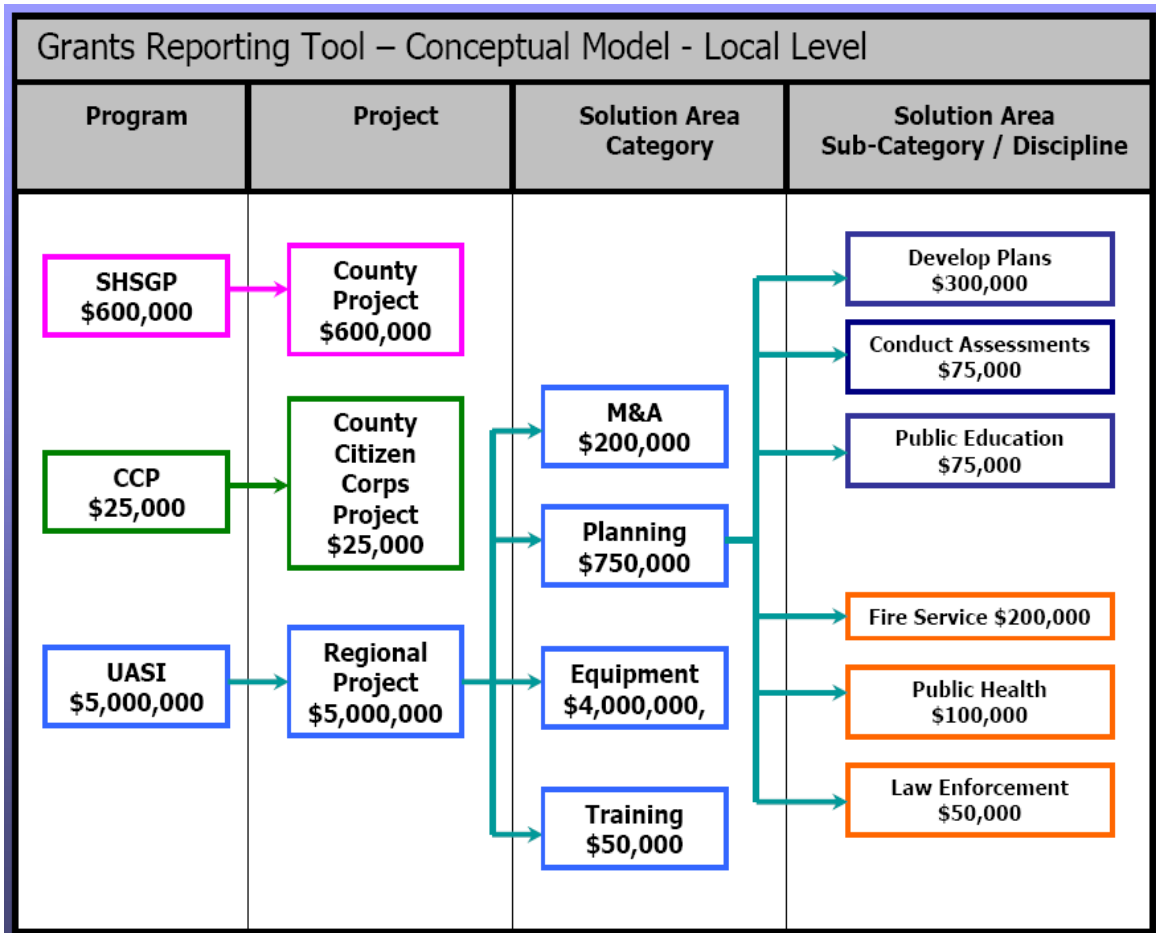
Grants Reporting Tool – Conceptual Model - Local Level

| Program | Project | Solution Area Category | Solution Area Sub-Category / Discipline |
|---|---|---|---|

SHSGP
$600,000

County Project
$600,000

CCP
$25,000

County Citizen Corps Project
$25,000

UASI
$5,000,000

Regional Project
$5,000,000

M&A
$200,000

Planning
$750,000

Equipment
$4,000,000,

Training
$50,000

Develop Plans
$300,000

Conduct Assessments
$75,000

Public Education
$75,000

Fire Service $200,000

Public Health
$100,000

Law Enforcement
$50,000